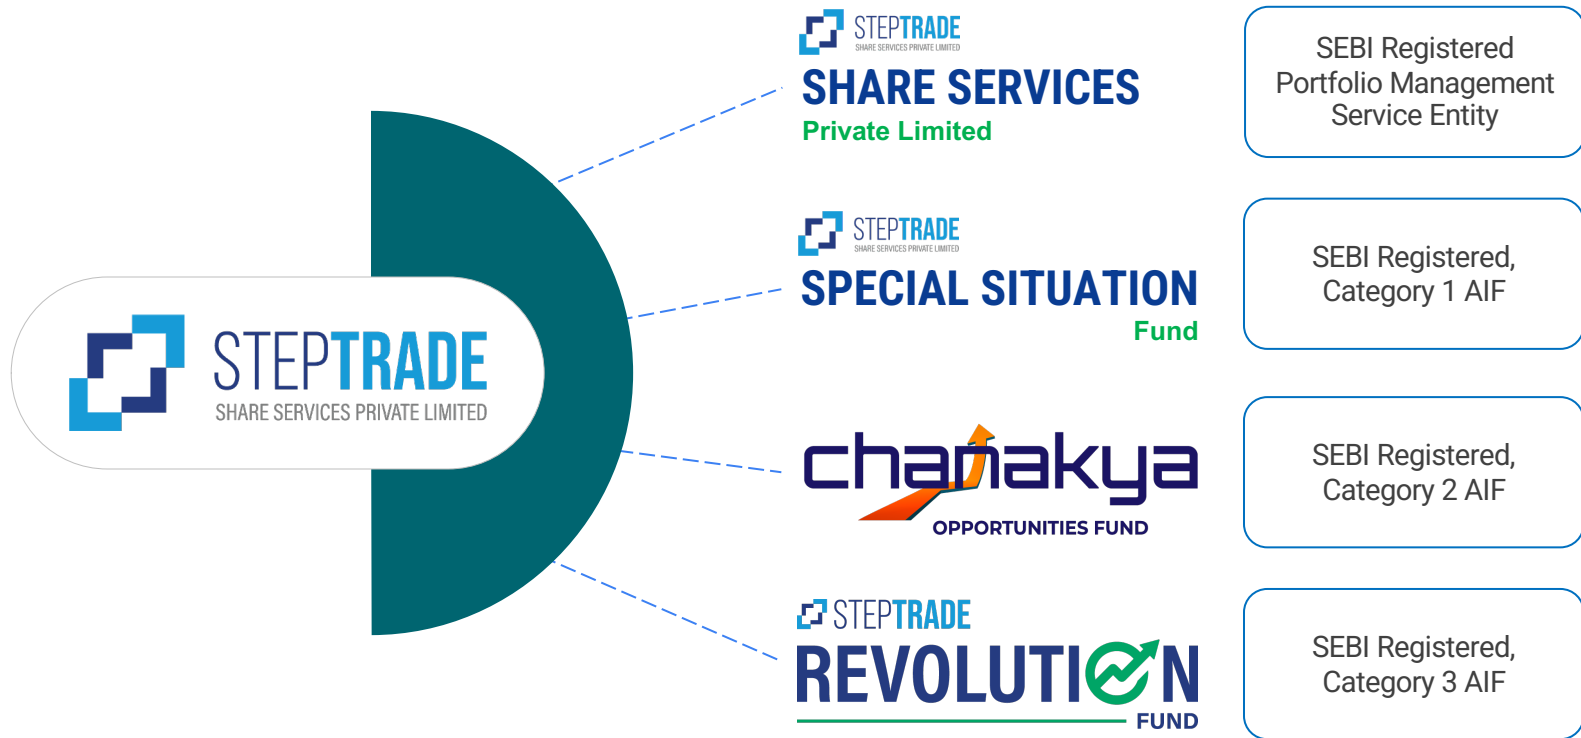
STEPTRADE
SHARE SERVICES PRIVATE LIMITED

STEPTRADE
SHARE SERVICES PRIVATE LIMITED
SHARE SERVICES
Private Limited

SEBI Registered Portfolio Management Service Entity

STEPTRADE
SHARE SERVICES PRIVATE LIMITED
SPECIAL SITUATION
Fund

SEBI Registered, Category 1 AIF

chanakya
OPPORTUNITIES FUND

SEBI Registered, Category 2 AIF

STEPTRADE
REVOLUTION
FUND

SEBI Registered, Category 3 AIF